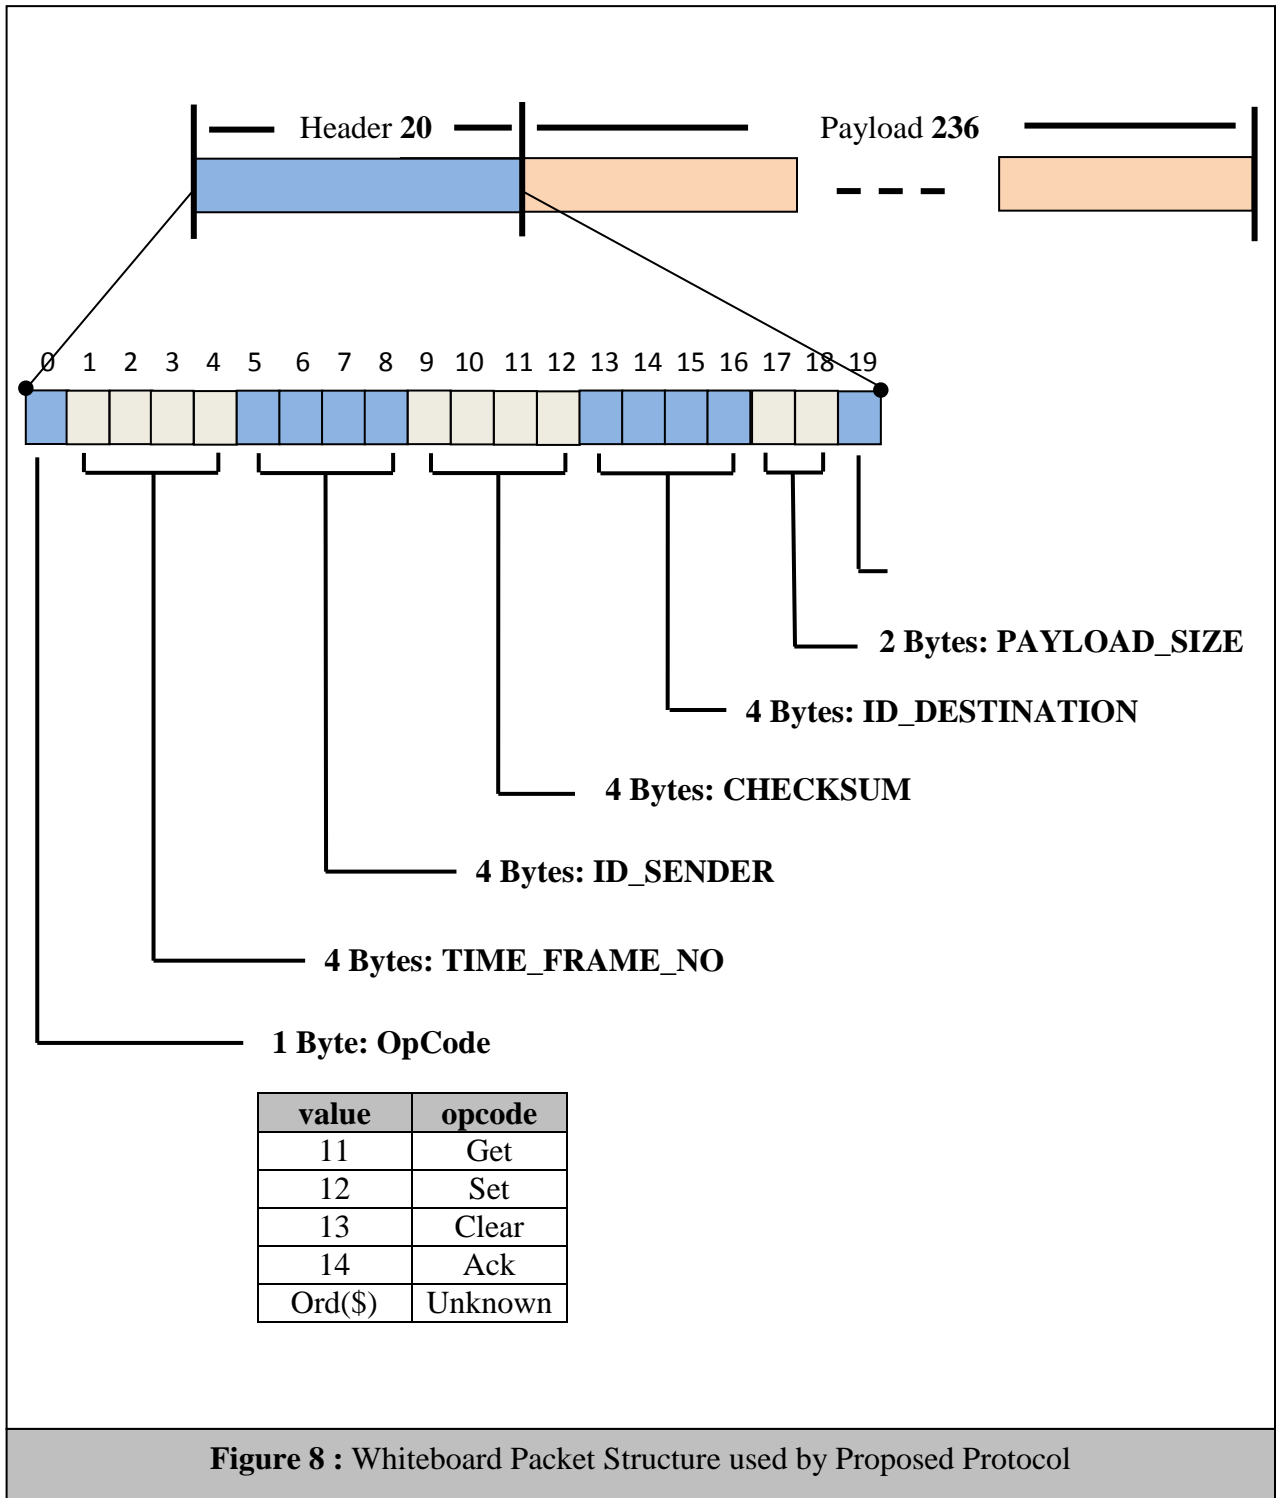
Header **20**

Payload **236**

0 1 2 3 4 5 6 7 8 9 10 11 12 13 14 15 16 17 18 19

**2 Bytes: PAYLOAD_SIZE**

**4 Bytes: ID_DESTINATION**

**4 Bytes: CHECKSUM**

**4 Bytes: ID_SENDER**

**4 Bytes: TIME_FRAME_NO**

**1 Byte: OpCode**

| value | opcode |
|---|---|
| 11 | Get |
| 12 | Set |
| 13 | Clear |
| 14 | Ack |
| Ord($) | Unknown |

**Figure 8 :** Whiteboard Packet Structure used by Proposed Protocol